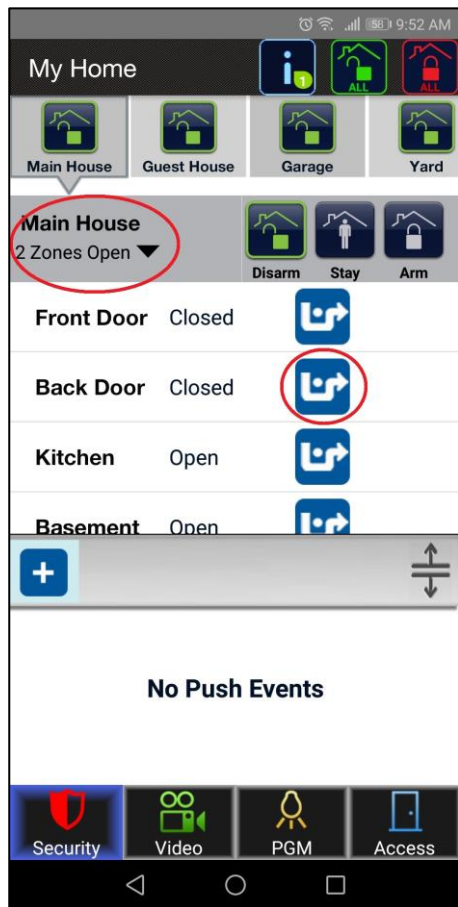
58 9:52 AM

My Home

1

ALL

ALL

Main House

Guest House

Garage

Yard

Main House

2 Zones Open

Disarm

Stay

Arm

Front Door Closed

Back Door Closed

Kitchen Open

Basement Open

No Push Events

Security

Video

PGM

Access